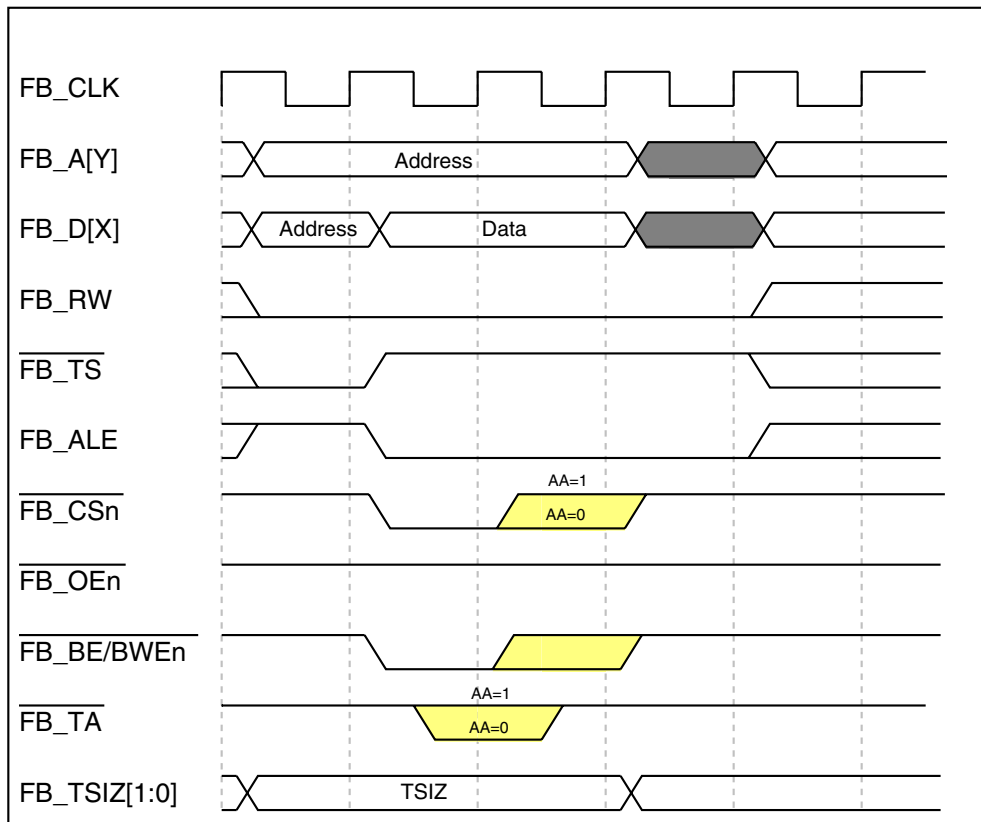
FB_CLK

FB_A[Y]
Address

FB_D[X]
Address
Data

FB_RW

$\overline{\text{FB\_TS}}$

FB_ALE

$\overline{\text{FB\_CSn}}$
AA=1
AA=0

$\overline{\text{FB\_OEn}}$

$\overline{\text{FB\_BE/BWEn}}$

$\overline{\text{FB\_TA}}$
AA=1
AA=0

FB_TSIZ[1:0]
TSIZ